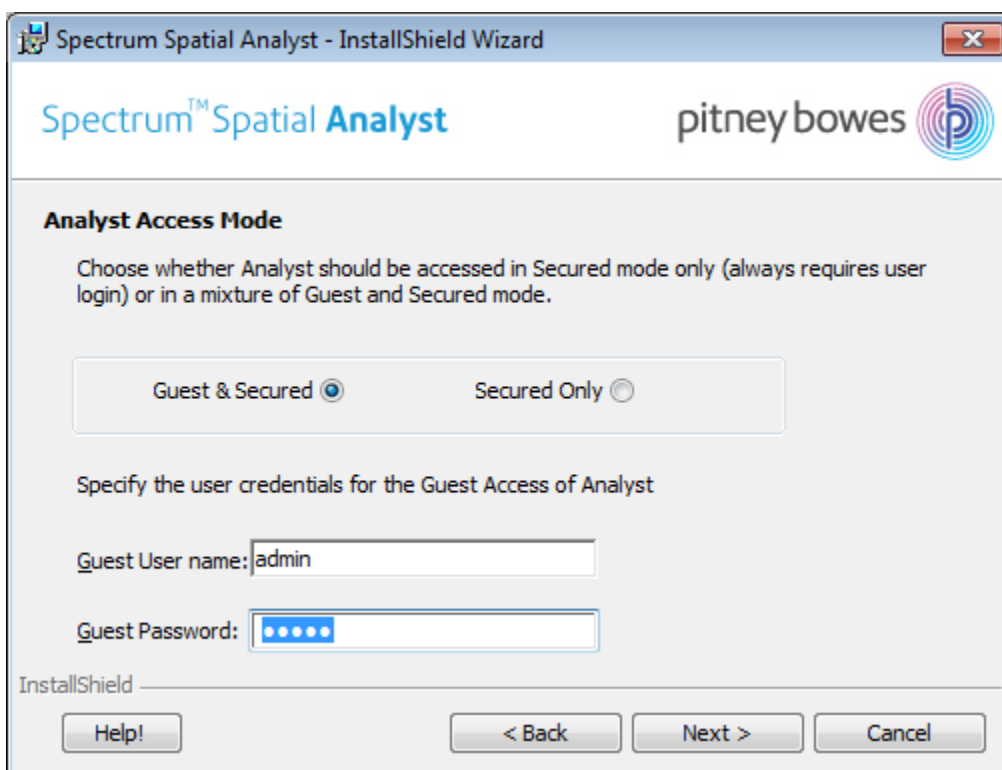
Spectrum Spatial Analyst - InstallShield Wizard

Spectrum™ Spatial Analyst

pitney bowes

Analyst Access Mode

Choose whether Analyst should be accessed in Secured mode only (always requires user login) or in a mixture of Guest and Secured mode.

Guest & Secured

Secured Only

Specify the user credentials for the Guest Access of Analyst

Guest User name: admin

Guest Password: •••••

InstallShield

Help!

< Back

Next >

Cancel